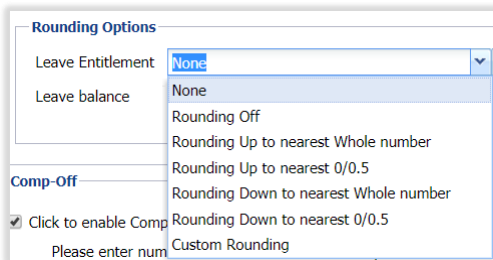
Rounding Options

Leave Entitlement None

Leave balance

None
Rounding Off
Rounding Up to nearest Whole number
Rounding Up to nearest 0/0.5
Rounding Down to nearest Whole number
Rounding Down to nearest 0/0.5
Custom Rounding

Comp-Off

Click to enable Comp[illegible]

Please enter num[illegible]